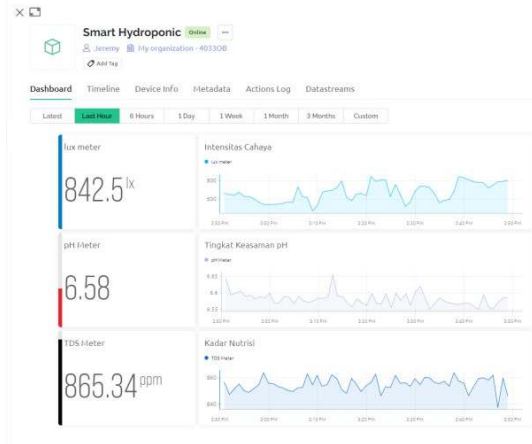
Smart Hydroponic Online ···

Jeremy My organization - 4033OB

Add Tag

Dashboard Timeline Device Info Metadata Actions Log Datastreams

Latest Last Hour 6 Hours 1 Day 1 Week 1 Month 3 Months Custom

lux meter

842.5 lx

Intensitas Cahaya

lux meter

pH Meter

6.58

Tingkat Keasaman pH

pH Meter

TDS Meter

865.34 ppm

Kadar Nutrisi

TDS Meter